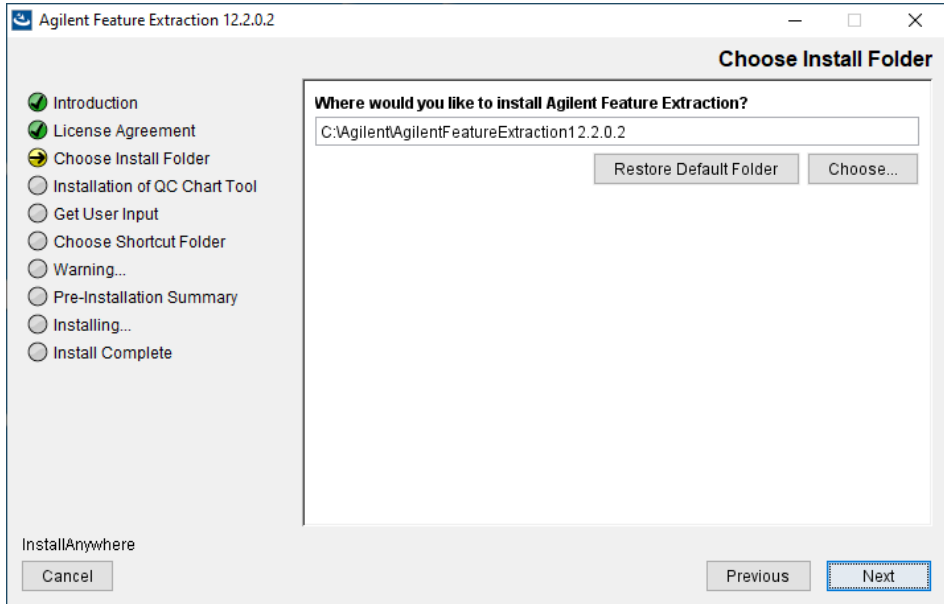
Agilent Feature Extraction 12.2.0.2

Choose Install Folder

Introduction
License Agreement
Choose Install Folder
Installation of QC Chart Tool
Get User Input
Choose Shortcut Folder
Warning...
Pre-Installation Summary
Installing...
Install Complete

Where would you like to install Agilent Feature Extraction?

C:\Agilent\AgilentFeatureExtraction12.2.0.2

Restore Default Folder

Choose...

InstallAnywhere

Cancel

Previous

Next